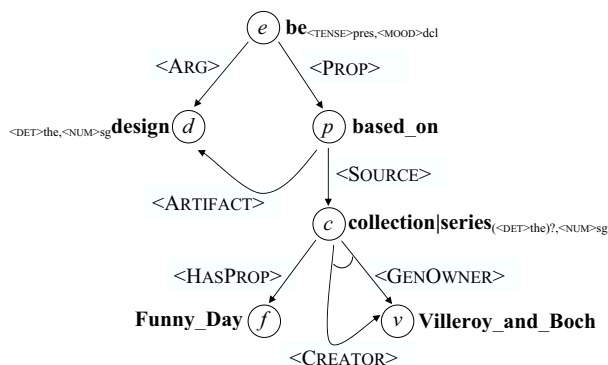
$e$ be$_{\text{<TENSE>pres,<MOOD>dcl}}$

<ARG>

<PROP>

$_{\text{<DET>the,<NUM>sg}}$design $d$

$p$ based_on

<SOURCE>

<ARTIFACT>

$c$ collection|series$_{\text{(<DET>the)?,<NUM>sg}}$

<HASPROP>

<GENOWNER>

Funny_Day $f$

$v$ Villeroy_and_Boch

<CREATOR>